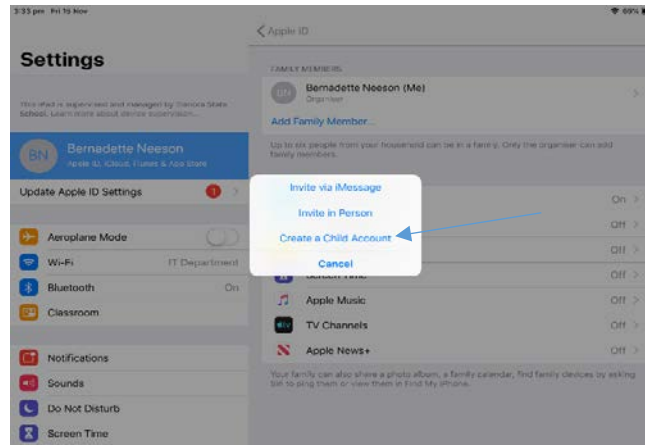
3:33 pm Fri 15 Nov

69%

Settings

This iPad is supervised and managed by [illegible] State School. Learn more about device supervision...

BN

Bernadette Neeson

Apple ID, iCloud, iTunes & App Store

Update Apple ID Settings

1

Aeroplane Mode

Wi-Fi

IT Department

Bluetooth

On

Classroom

Notifications

Sounds

Do Not Disturb

Screen Time

Apple ID

FAMILY MEMBERS

BN

Bernadette Neeson (Me)

Organiser

Add Family Member...

Up to six people from your household can be in a family. Only the organiser can add family members.

Invite via iMessage

Invite in Person

Create a Child Account

Cancel

On

Off

Off

Screen Time

Off

Apple Music

Off

TV Channels

Off

Apple News+

Off

Your family can also share a photo album, a family calendar, find family devices by asking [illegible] to ping them or view them in Find My iPhone.